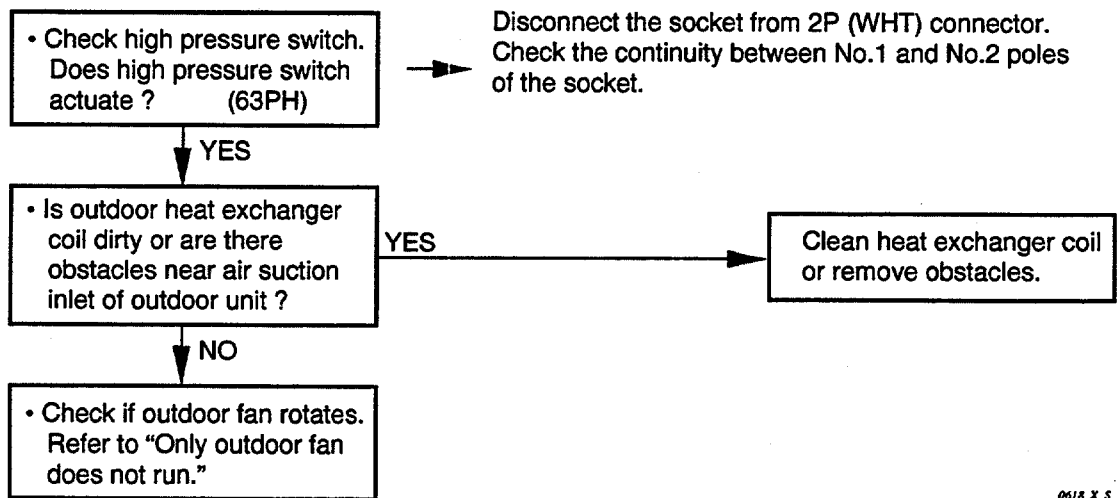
• Check high pressure switch. Does high pressure switch actuate ? (63PH)

Disconnect the socket from 2P (WHT) connector. Check the continuity between No.1 and No.2 poles of the socket.

YES

• Is outdoor heat exchanger coil dirty or are there obstacles near air suction inlet of outdoor unit ?

YES

Clean heat exchanger coil or remove obstacles.

NO

• Check if outdoor fan rotates. Refer to "Only outdoor fan does not run."

0618 X S